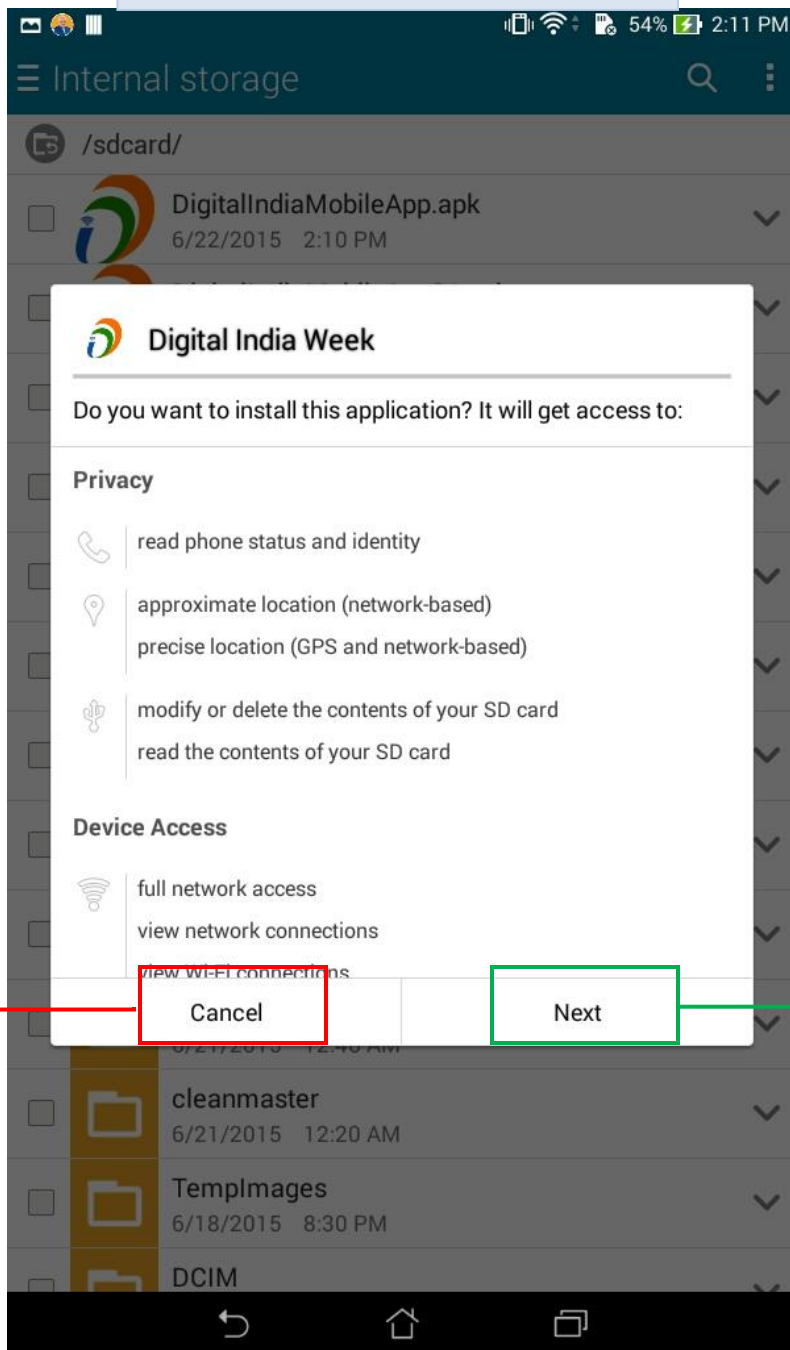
54% 2:11 PM

Internal storage

/sdcard/

DigitalIndiaMobileApp.apk
6/22/2015 2:10 PM

Digital India Week

Do you want to install this application? It will get access to:

Privacy

read phone status and identity

approximate location (network-based)
precise location (GPS and network-based)

modify or delete the contents of your SD card
read the contents of your SD card

Device Access

full network access
view network connections
view Wi-Fi connections

Cancel

Next

6/21/2015 12:40 AM

cleanmaster
6/21/2015 12:20 AM

TempImages
6/18/2015 8:30 PM

DCIM